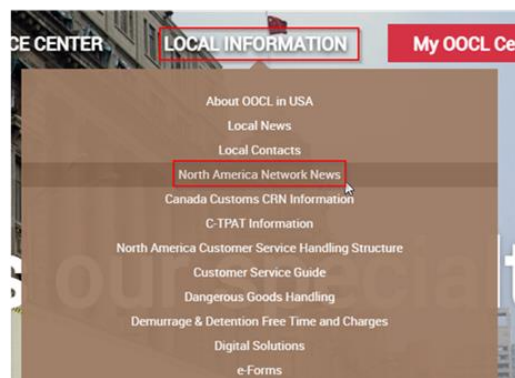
CE CENTER
LOCAL INFORMATION
My OOCL Ce

About OOCL in USA
Local News
Local Contacts
North America Network News
Canada Customs CRN Information
C-TPAT Information
North America Customer Service Handling Structure
Customer Service Guide
Dangerous Goods Handling
Demurrage & Detention Free Time and Charges
Digital Solutions
e-Forms